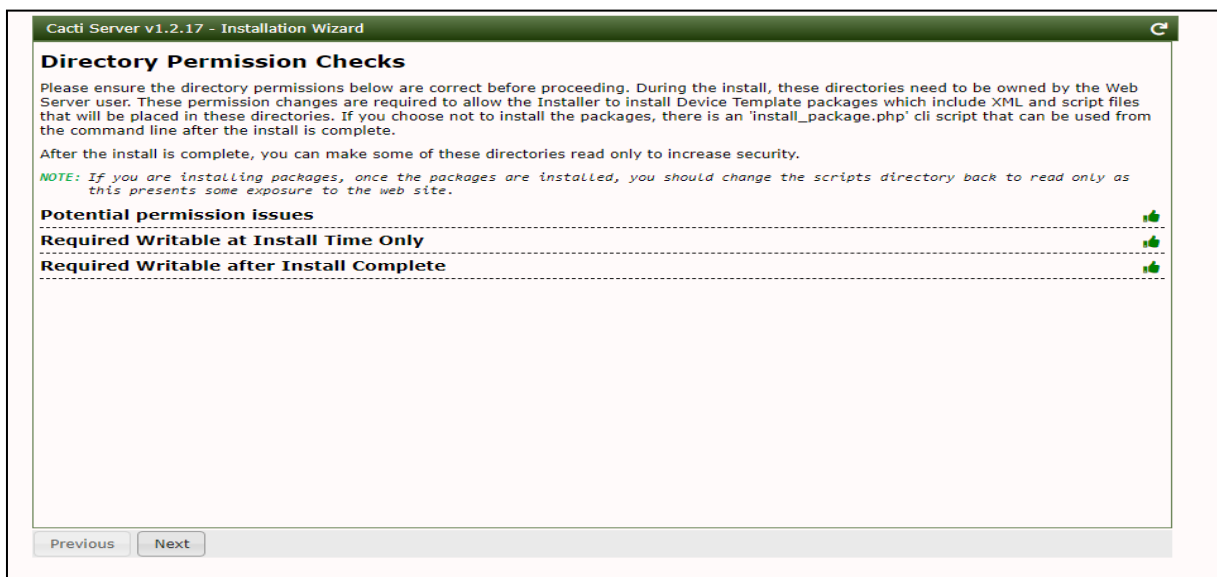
Cacti Server v1.2.17 - Installation Wizard

Directory Permission Checks

Please ensure the directory permissions below are correct before proceeding. During the install, these directories need to be owned by the Web Server user. These permission changes are required to allow the Installer to install Device Template packages which include XML and script files that will be placed in these directories. If you choose not to install the packages, there is an 'install_package.php' cli script that can be used from the command line after the install is complete.

After the install is complete, you can make some of these directories read only to increase security.

NOTE: If you are installing packages, once the packages are installed, you should change the scripts directory back to read only as this presents some exposure to the web site.

Potential permission issues

Required Writable at Install Time Only

Required Writable after Install Complete

Previous Next